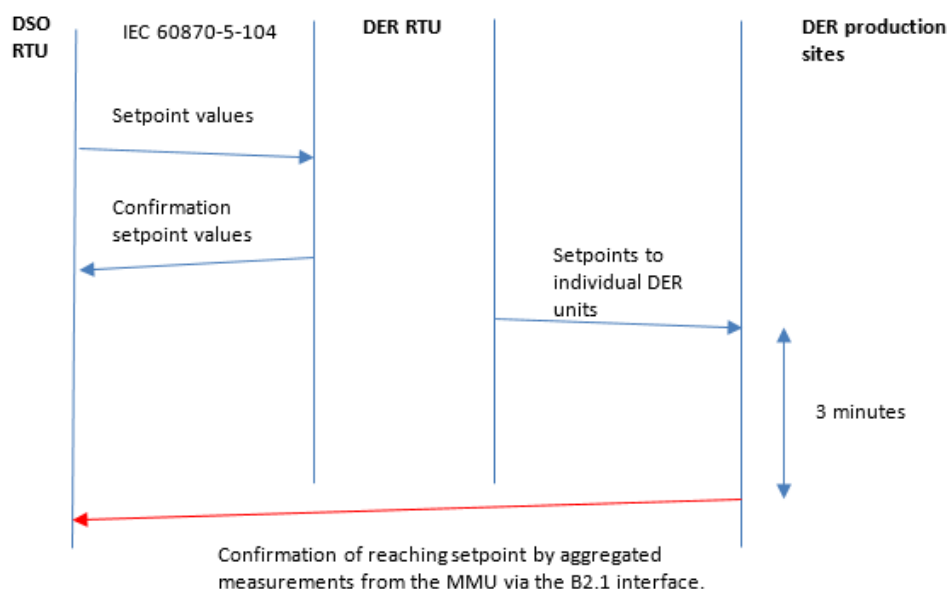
DSO RTU

IEC 60870-5-104

DER RTU

DER production sites

Setpoint values

Confirmation setpoint values

Setpoints to individual DER units

3 minutes

Confirmation of reaching setpoint by aggregated measurements from the MMU via the B2.1 interface.